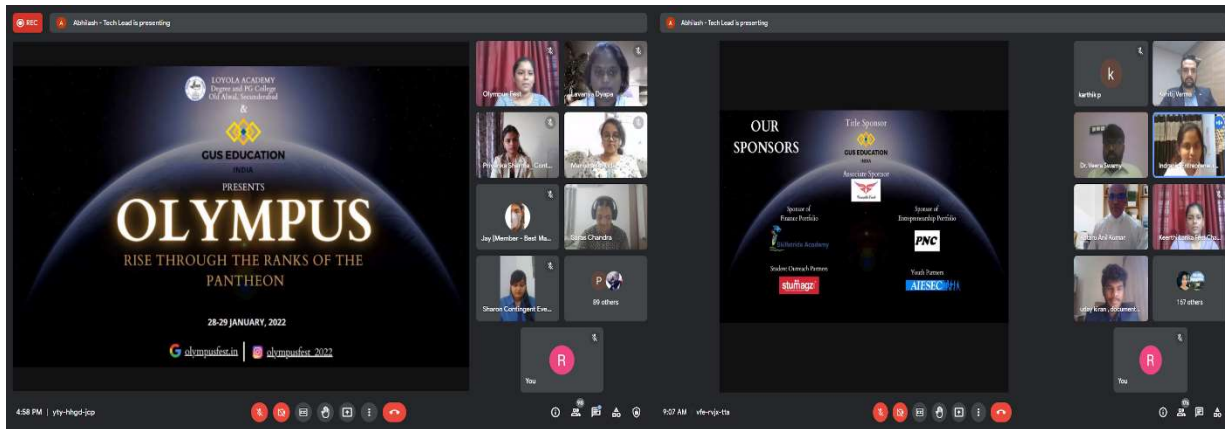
REC
Abhilash - Tech Lead is presenting

LOYOLA ACADEMY
Degree and PG College
Old Alwal, Secunderabad
&
GUS EDUCATION
INDIA
PRESENTS
OLYMPUS
RISE THROUGH THE RANKS OF THE PANTHEON

28-29 JANUARY, 2022

olympusfest.in | olympusfest_2022

Olympus Fest
Lavanya Dyapa
Priyanka Sharma · Cont...
Mansi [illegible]
Jay [Member - Best Ma...
Sabas Chandra
Sharon Contingent Eve...
89 others
You

4:58 PM | yty-hhgd-jcp

Abhilash - Tech Lead is presenting

OUR SPONSORS
Title Sponsor
GUS EDUCATION
INDIA
Associate Sponsor
Youth Fest
Sponsor of Finance Portfolio
Bullseyes Academy
Sponsor of Entrepreneurship Portfolio
PNC
Student Outreach Partner
stumagz
Youth Partner
AIESEC

karthik p
Mohit Verma
Dr. Veera Swamy
Indrani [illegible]
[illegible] Anil Kumar
Keerthi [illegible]
uday kiran, document...
167 others
You

9:07 AM | vfe-rvjx-tta